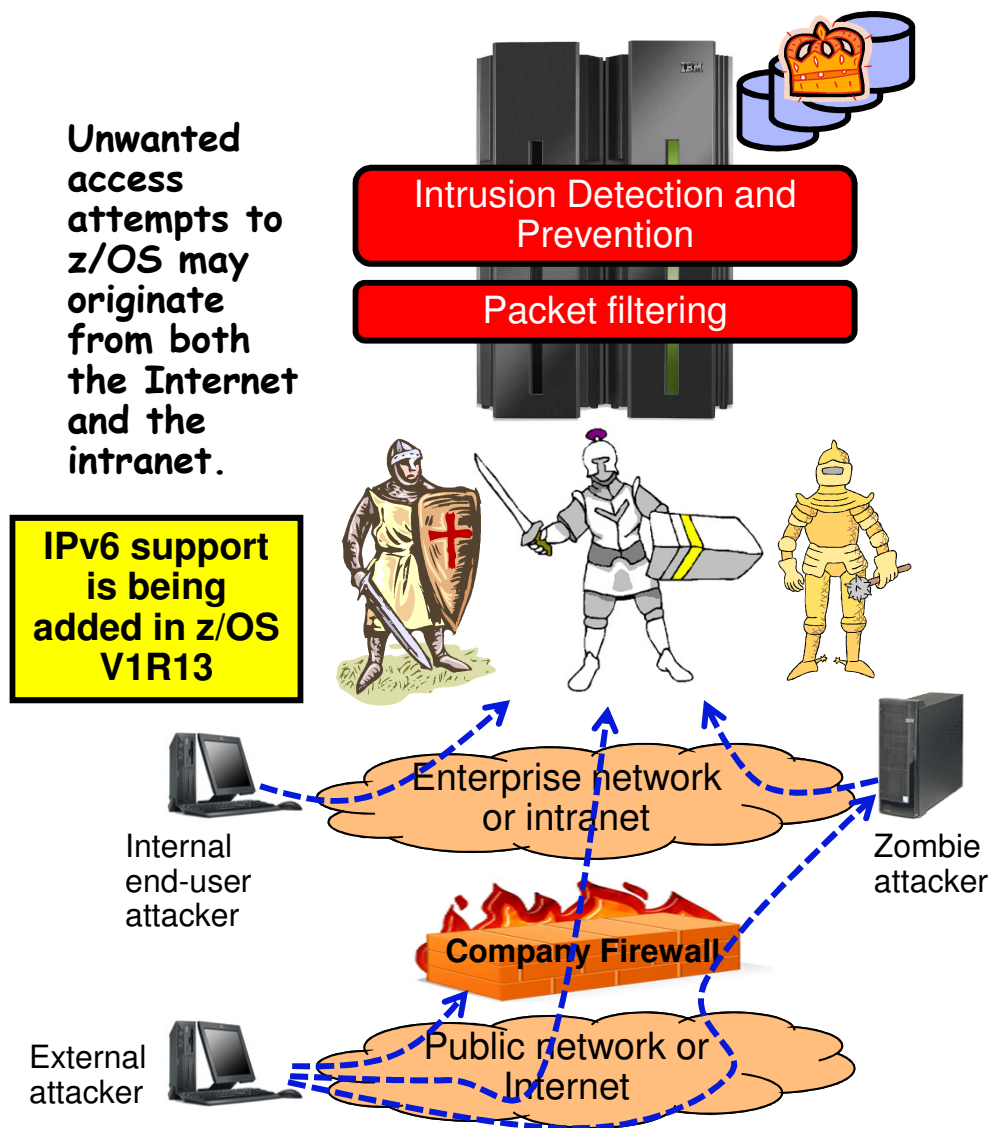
IBM

Intrusion Detection and Prevention

Packet filtering

Unwanted access attempts to z/OS may originate from both the Internet and the intranet.

IPv6 support is being added in z/OS V1R13

Enterprise network or intranet

Internal end-user attacker

Zombie attacker

Company Firewall

Public network or Internet

External attacker